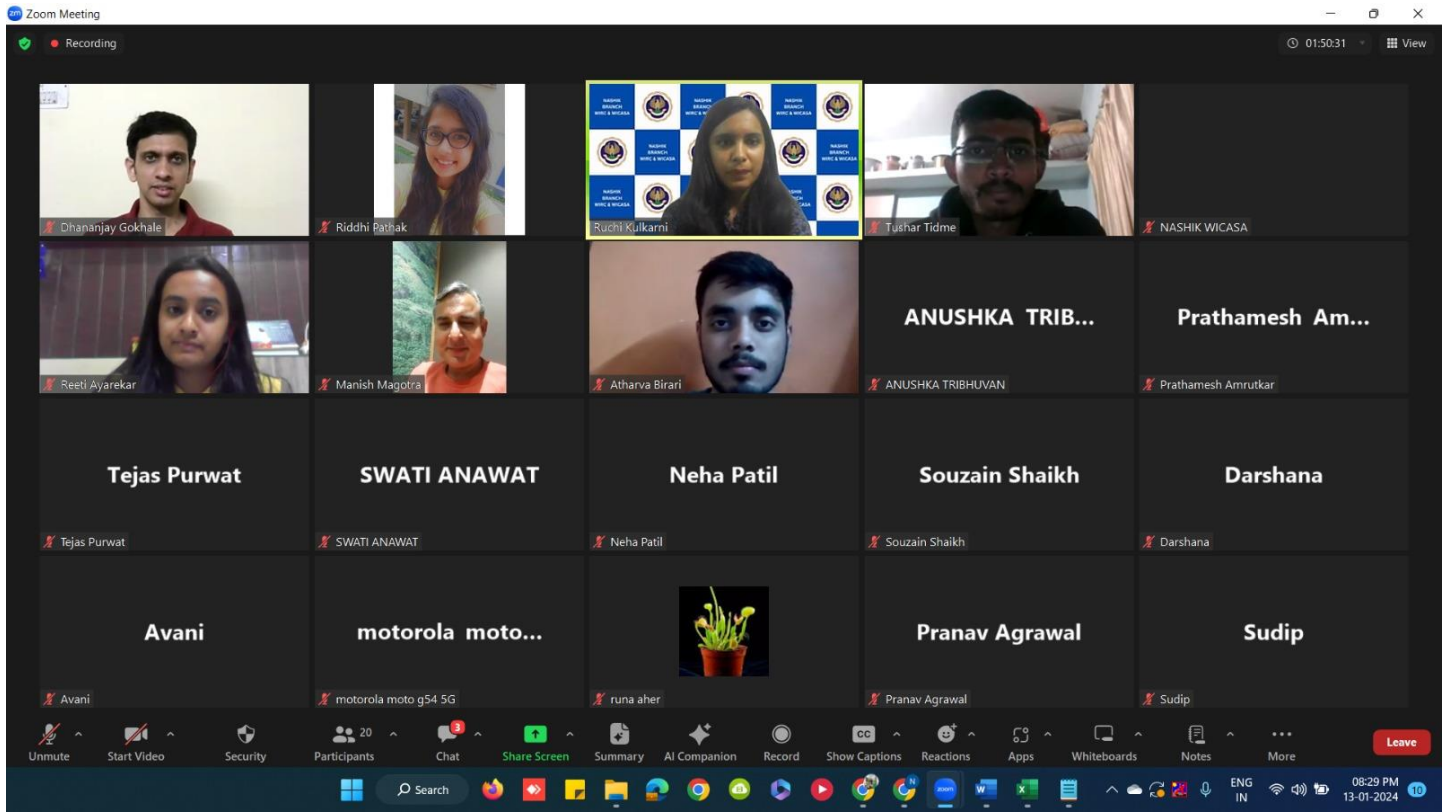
Zoom Meeting

Recording

01:50:31

View

NASHIK BRANCH WIRC & WICASA

Dhananjay Gokhale

Riddhi Pathak

Ruchi Kulkarni

Tushar Tidme

NASHIK WICASA

ANUSHKA TRIB...

Prathamesh Am...

Reeti Ayarekar

Manish Magotra

Atharva Birari

ANUSHKA TRIBHUVAN

Prathamesh Amrutkar

Tejas Purwat

SWATI ANAWAT

Neha Patil

Souzain Shaikh

Darshana

Tejas Purwat

SWATI ANAWAT

Neha Patil

Souzain Shaikh

Darshana

Avani

motorola moto...

Pranav Agrawal

Sudip

Avani

motorola moto g54 5G

runa aher

Pranav Agrawal

Sudip

Unmute

Start Video

Security

20

Participants

3

Chat

Share Screen

Summary

AI Companion

Record

CC

Show Captions

Reactions

Apps

Whiteboards

Notes

More

Leave

Search

ENG IN

08:29 PM 13-01-2024

10